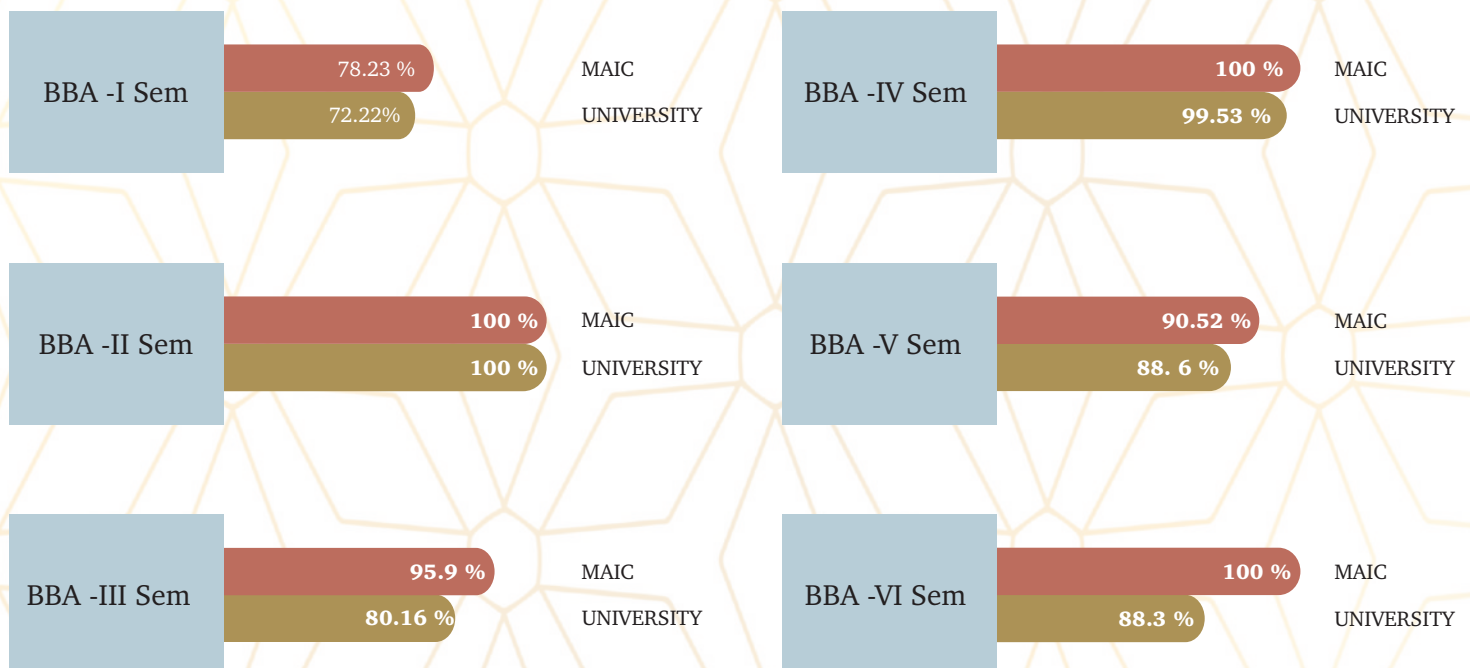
BBA -I Sem
78.23 %
72.22%
MAIC
UNIVERSITY

BBA -II Sem
100 %
100 %
MAIC
UNIVERSITY

BBA -III Sem
95.9 %
80.16 %
MAIC
UNIVERSITY

BBA -IV Sem
100 %
99.53 %
MAIC
UNIVERSITY

BBA -V Sem
90.52 %
88. 6 %
MAIC
UNIVERSITY

BBA -VI Sem
100 %
88.3 %
MAIC
UNIVERSITY